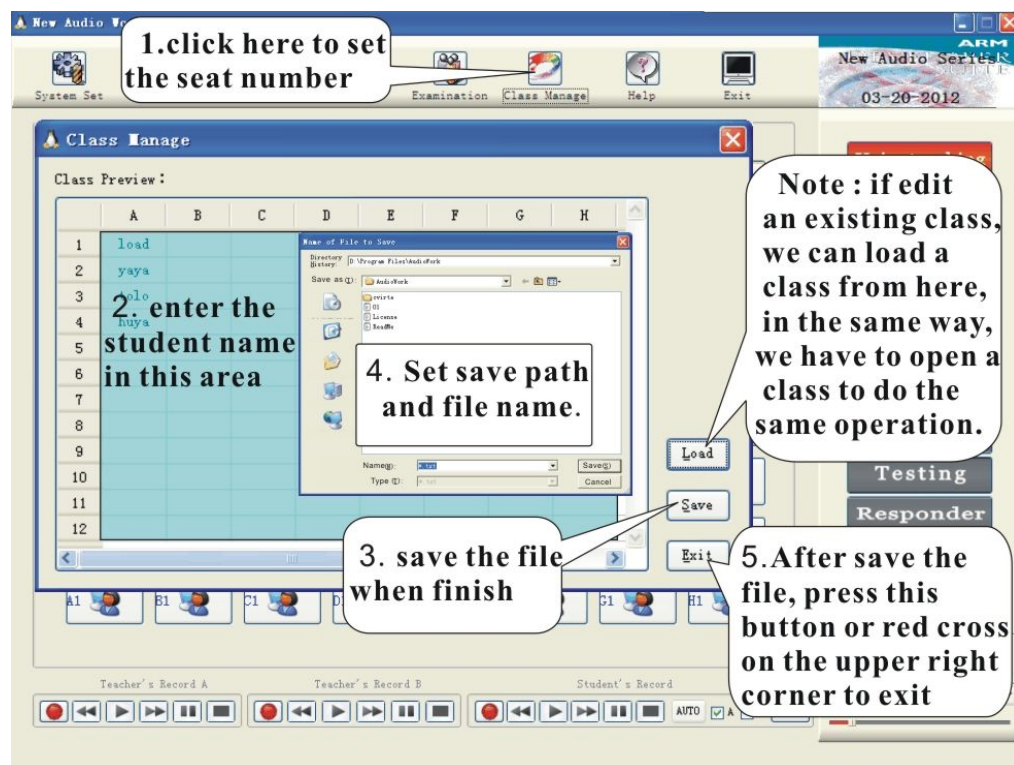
New Audio W

1.click here to set the seat number

System Set

Examination

Class Manage

Help

Exit

ARM

New Audio Series

03-20-2012

Class Manage

Class Preview:

| | A | B | C | D | E | F | G | H |
|---|---|---|---|---|---|---|---|---|
| 1 | load | | | | | | | |
| 2 | yaya | | | | | | | |
| 3 | lolo | | | | | | | |
| 4 | huya | | | | | | | |
| 5 | | | | | | | | |
| 6 | | | | | | | | |
| 7 | | | | | | | | |
| 8 | | | | | | | | |
| 9 | | | | | | | | |
| 10 | | | | | | | | |
| 11 | | | | | | | | |
| 12 | | | | | | | | |

2. enter the student name in this area

Name of File to Save

Directory History: D:\Program Files\AudioWork

Save as: AudioWork

cvirte

01

License

ReadMe

4. Set save path and file name.

Name: *.txt

Type: *.txt

Save

Cancel

Note : if edit an existing class, we can load a class from here, in the same way, we have to open a class to do the same operation.

Load

Testing

Save

Responder

3. save the file when finish

Exit

5.After save the file, press this button or red cross on the upper right corner to exit

A1

B1

C1

D1

G1

H1

Teacher's Record A

Teacher's Record B

Student's Record

AUTO

A